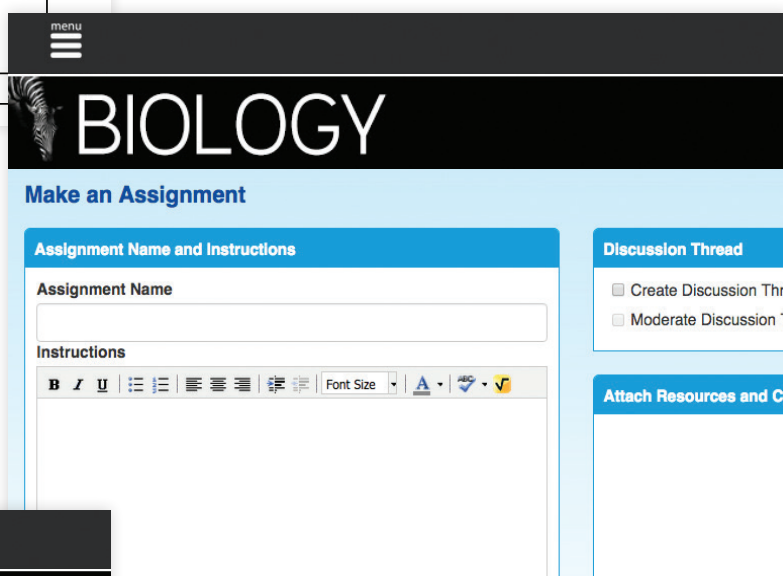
menu

BIOLOGY

Make an Assignment

Assignment Name and Instructions

Assignment Name

Instructions

B I U Font Size A

Discussion Thread

Create Discussion Thr

Moderate Discussion T

Attach Resources and C